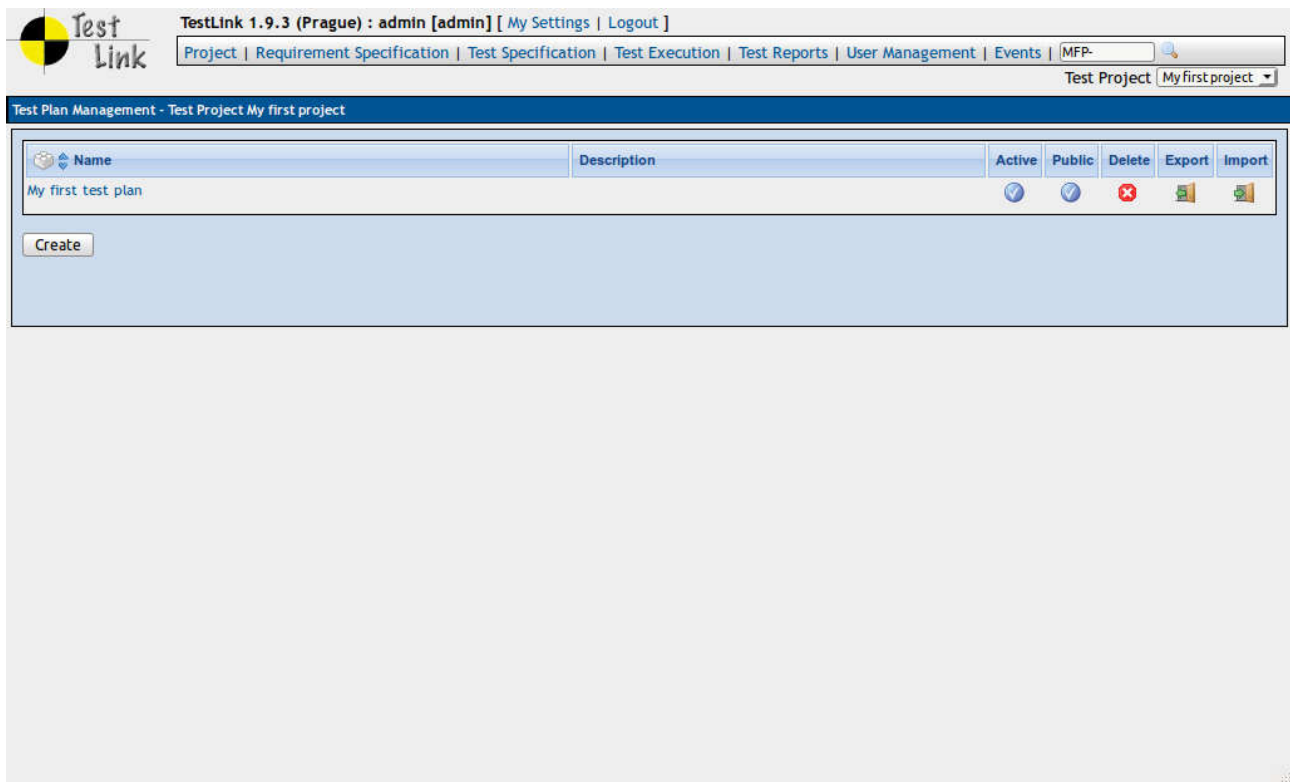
Test Link

TestLink 1.9.3 (Prague) : admin [admin] [ My Settings | Logout ]

Project | Requirement Specification | Test Specification | Test Execution | Test Reports | User Management | Events | MFP-

Test Project My first project

Test Plan Management - Test Project My first project

| Name | Description | Active | Public | Delete | Export | Import |
|---|---|---|---|---|---|---|
| My first test plan | | | | | | |

Create